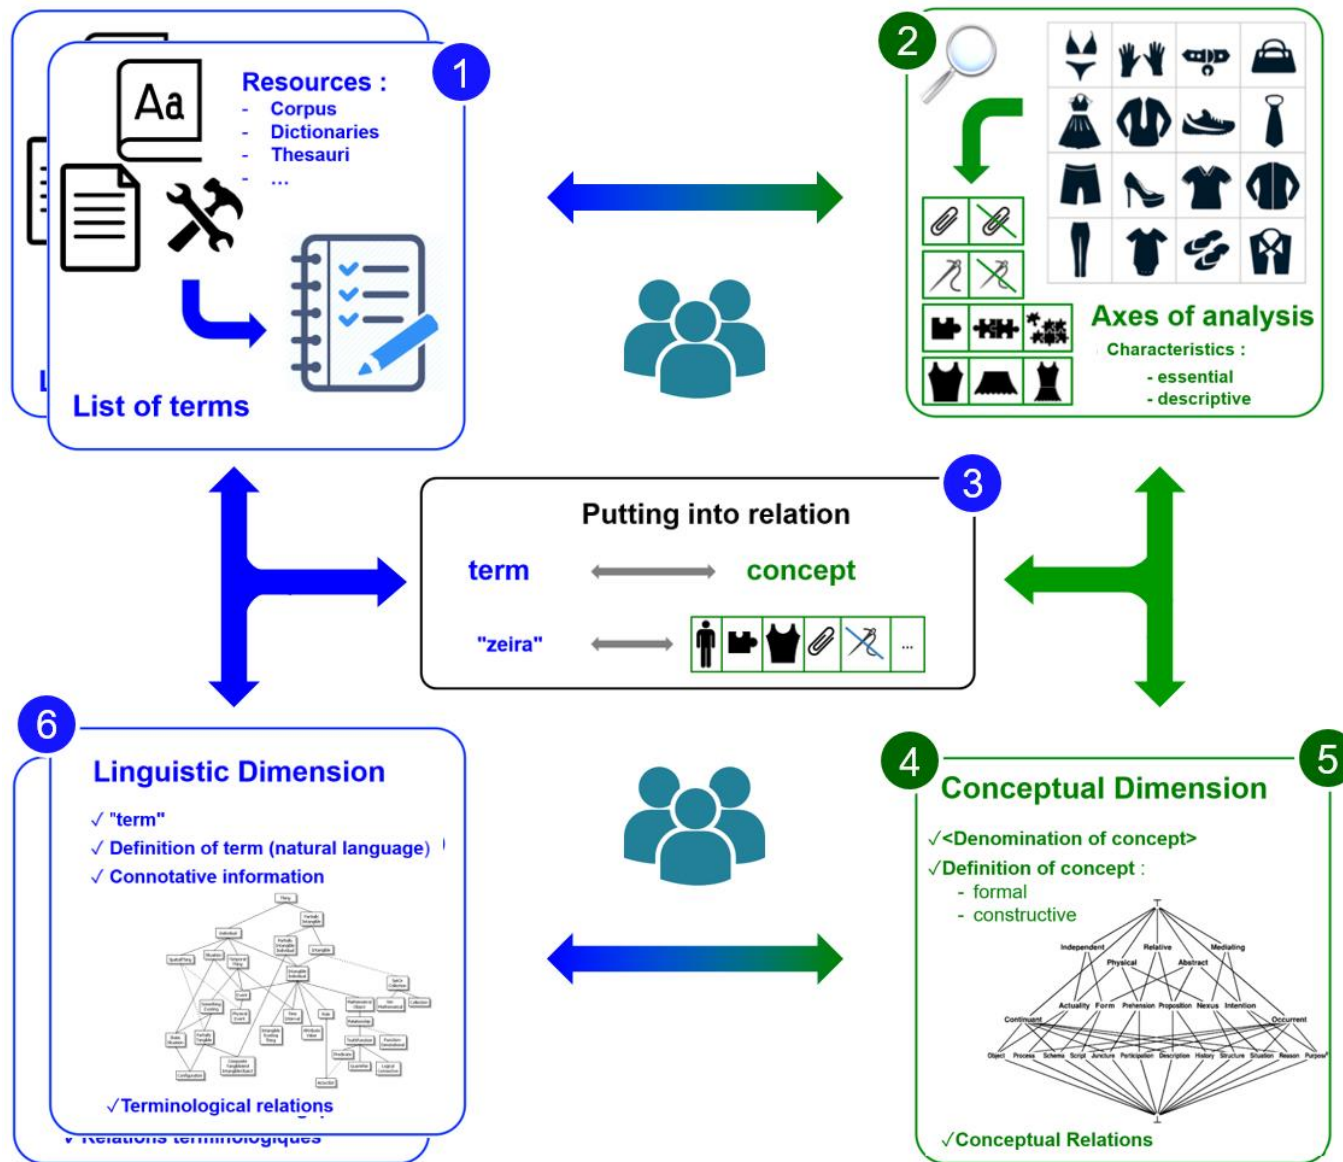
1

Resources :
- Corpus
- Dictionaries
- Thesauri
- ...

Aa

List of terms

2

Axes of analysis
Characteristics :
- essential
- descriptive

3

Putting into relation

term concept

"zeira" ...

6

Linguistic Dimension

✓ "term"
✓ Definition of term (natural language)
✓ Connotative information

✓Terminological relations

✓ Relations terminologiques

4

5

Conceptual Dimension

✓<Denomination of concept>
✓Definition of concept :
- formal
- constructive

Independent Relative Mediating
Physical Abstract
Actuality Form Prehension Proposition Nexus Intention
Continuant Occurrent
Object Process Schema Script Juncture Participation Description History Structure Situation Reason Purpose

✓Conceptual Relations